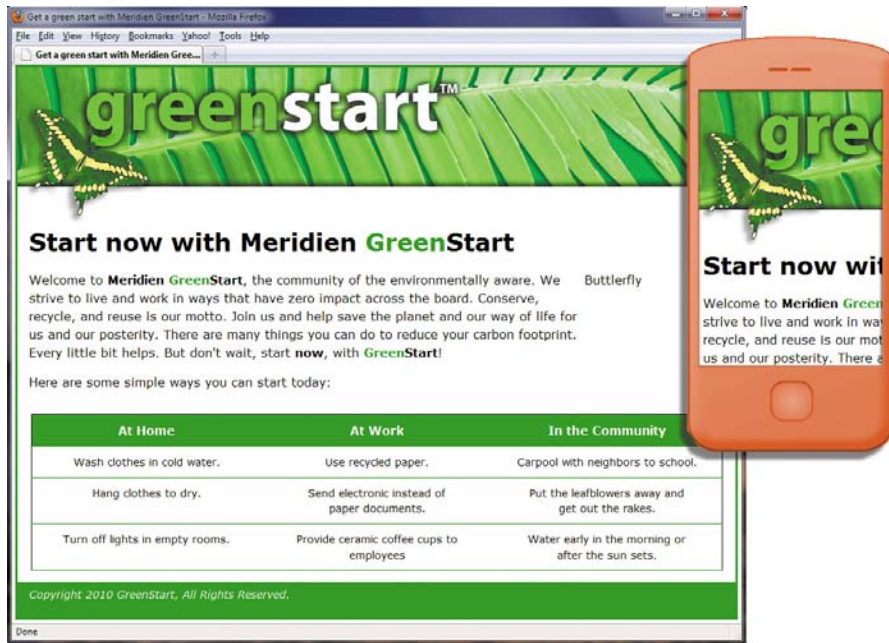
Get a green start with Meridien GreenStart - Mozilla Firefox

File Edit View History Bookmarks Yahoo! Tools Help

Get a green start with Meridien Gree...

greenstart™

Start now with Meridien GreenStart

Welcome to Meridien GreenStart, the community of the environmentally aware. We strive to live and work in ways that have zero impact across the board. Conserve, recycle, and reuse is our motto. Join us and help save the planet and our way of life for us and our posterity. There are many things you can do to reduce your carbon footprint. Every little bit helps. But don't wait, start now, with GreenStart!

Butterfly

Here are some simple ways you can start today:

| At Home | At Work | In the Community |
|---|---|---|
| Wash clothes in cold water. | Use recycled paper. | Carpool with neighbors to school. |
| Hang clothes to dry. | Send electronic instead of paper documents. | Put the leafblowers away and get out the rakes. |
| Turn off lights in empty rooms. | Provide ceramic coffee cups to employees | Water early in the morning or after the sun sets. |

Copyright 2010 GreenStart, All Rights Reserved.

Done

gree

Start now wit

Welcome to Meridien Green strive to live and work in wa recycle, and reuse is our mot us and our posterity. There a